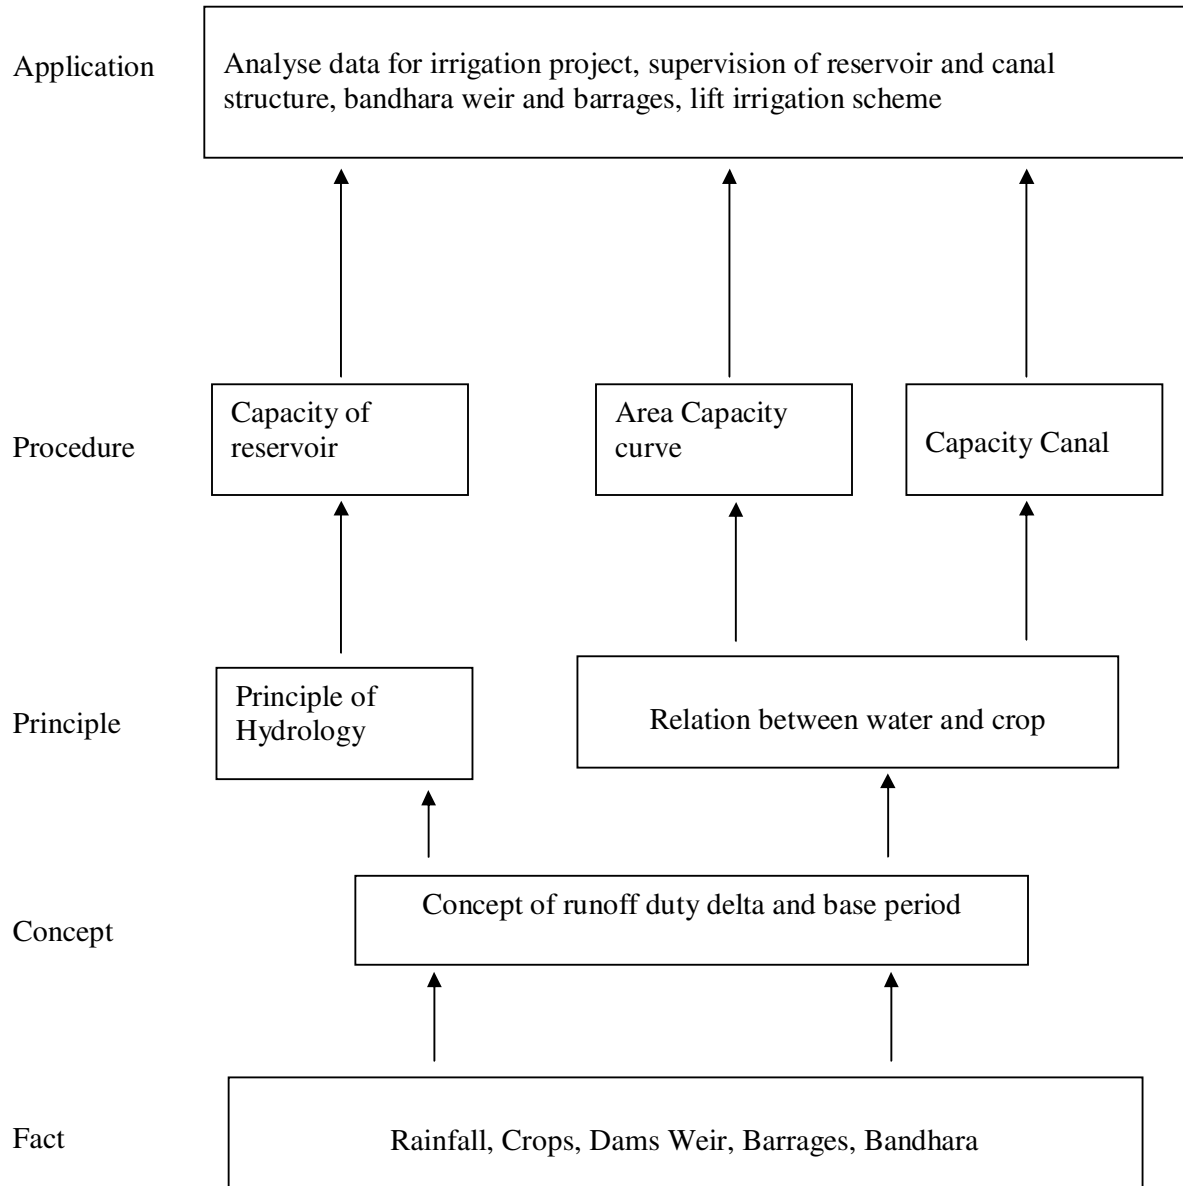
Application

Analyse data for irrigation project, supervision of reservoir and canal structure, bandhara weir and barrages, lift irrigation scheme

Procedure

Capacity of reservoir

Area Capacity curve

Capacity Canal

Principle

Principle of Hydrology

Relation between water and crop

Concept

Concept of runoff duty delta and base period

Fact

Rainfall, Crops, Dams Weir, Barrages, Bandhara